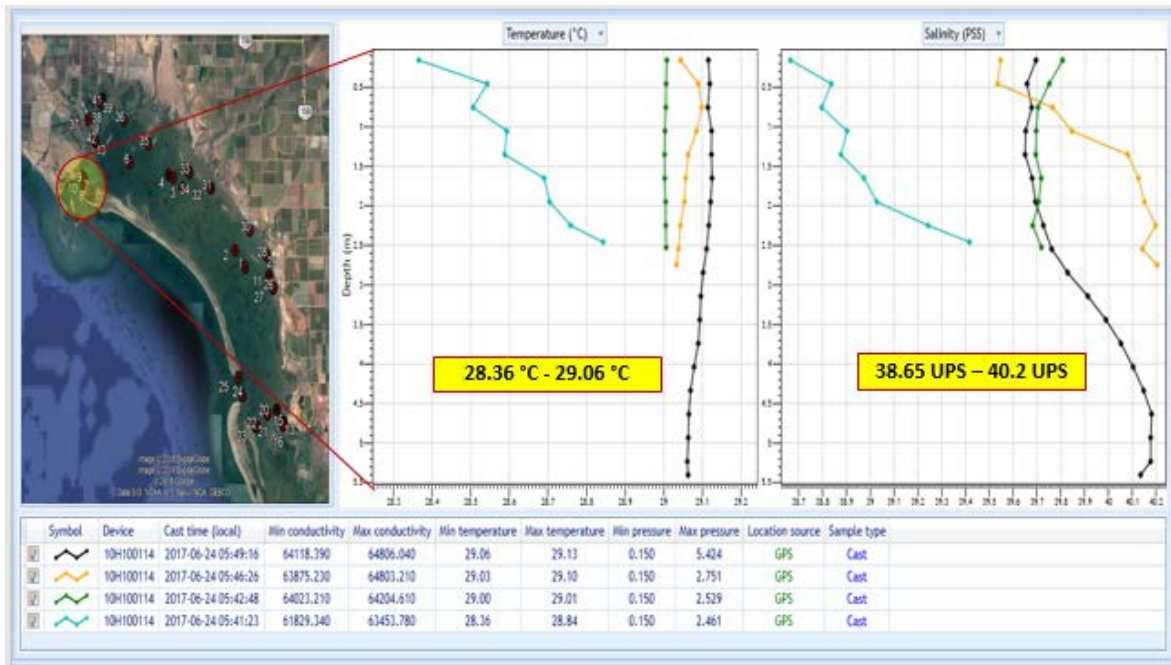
Temperature (°C)

Salinity (PSS)

Depth (m)

0.5
1
1.5
2
2.5
3
3.5
4
4.5
5
5.5

28.3 28.4 28.5 28.6 28.7 28.8 28.9 29 29.1 29.2

38.7 38.8 38.9 39 39.1 39.2 39.3 39.4 39.5 39.6 39.7 39.8 39.9 40 40.1 40.2

28.36 °C - 29.06 °C

38.65 UPS – 40.2 UPS

| | Symbol | Device | Cast time (local) | Min conductivity | Max conductivity | Min temperature | Max temperature | Min pressure | Max pressure | Location source | Sample type |
|---|---|---|---|---|---|---|---|---|---|---|---|
| | | 10H100114 | 2017-06-24 05:49:16 | 64118.390 | 64806.040 | 29.06 | 29.13 | 0.150 | 5.424 | GPS | Cast |
| | | 10H100114 | 2017-06-24 05:46:26 | 63875.230 | 64803.210 | 29.03 | 29.10 | 0.150 | 2.751 | GPS | Cast |
| | | 10H100114 | 2017-06-24 05:42:48 | 64023.210 | 64204.610 | 29.00 | 29.01 | 0.150 | 2.529 | GPS | Cast |
| | | 10H100114 | 2017-06-24 05:41:23 | 61829.340 | 63453.780 | 28.36 | 28.84 | 0.150 | 2.461 | GPS | Cast |